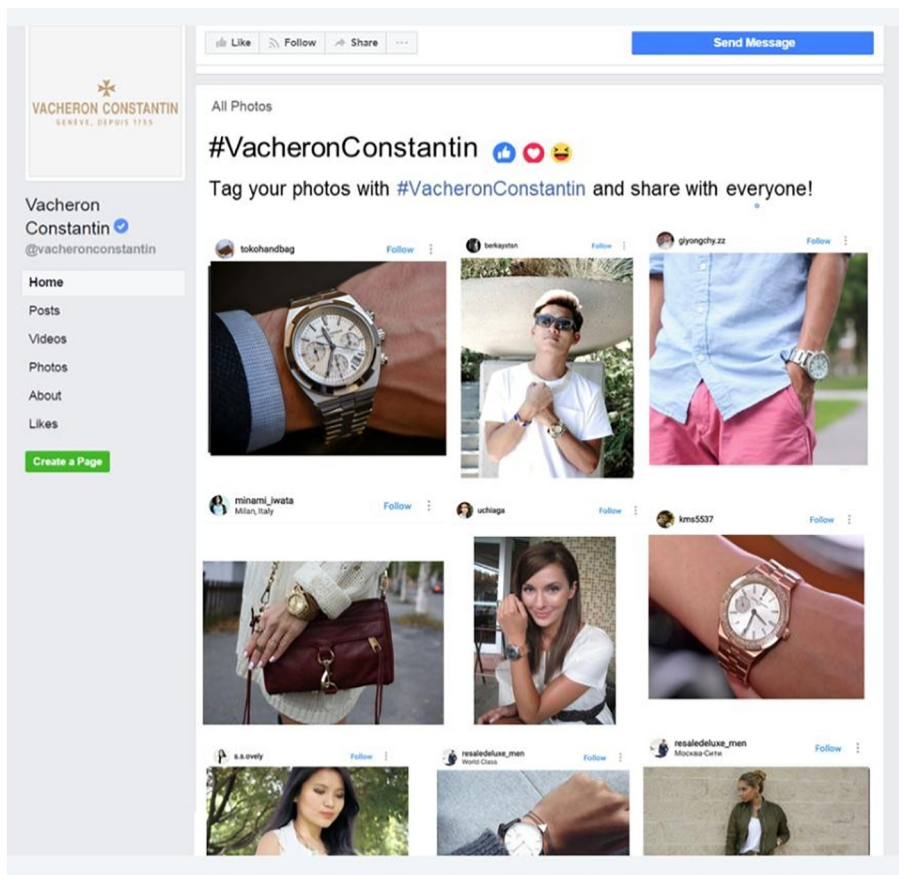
VACHERON CONSTANTIN
GENÈVE, DEPUIS 1755

Vacheron Constantin
@vacheronconstantin

Home
Posts
Videos
Photos
About
Likes

Create a Page

Like
Follow
Share
···

Send Message

All Photos

#VacheronConstantin

Tag your photos with #VacheronConstantin and share with everyone!

tokohandbag
Follow

berkayxtan
Follow

giyongchy.zz
Follow

minami_iwata
Milan, Italy
Follow

uchiaga
Follow

kms5537
Follow

s.s.ovely
Follow

resaledeluxe_men
World Class
Follow

resaledeluxe_men
Москва-Сити
Follow